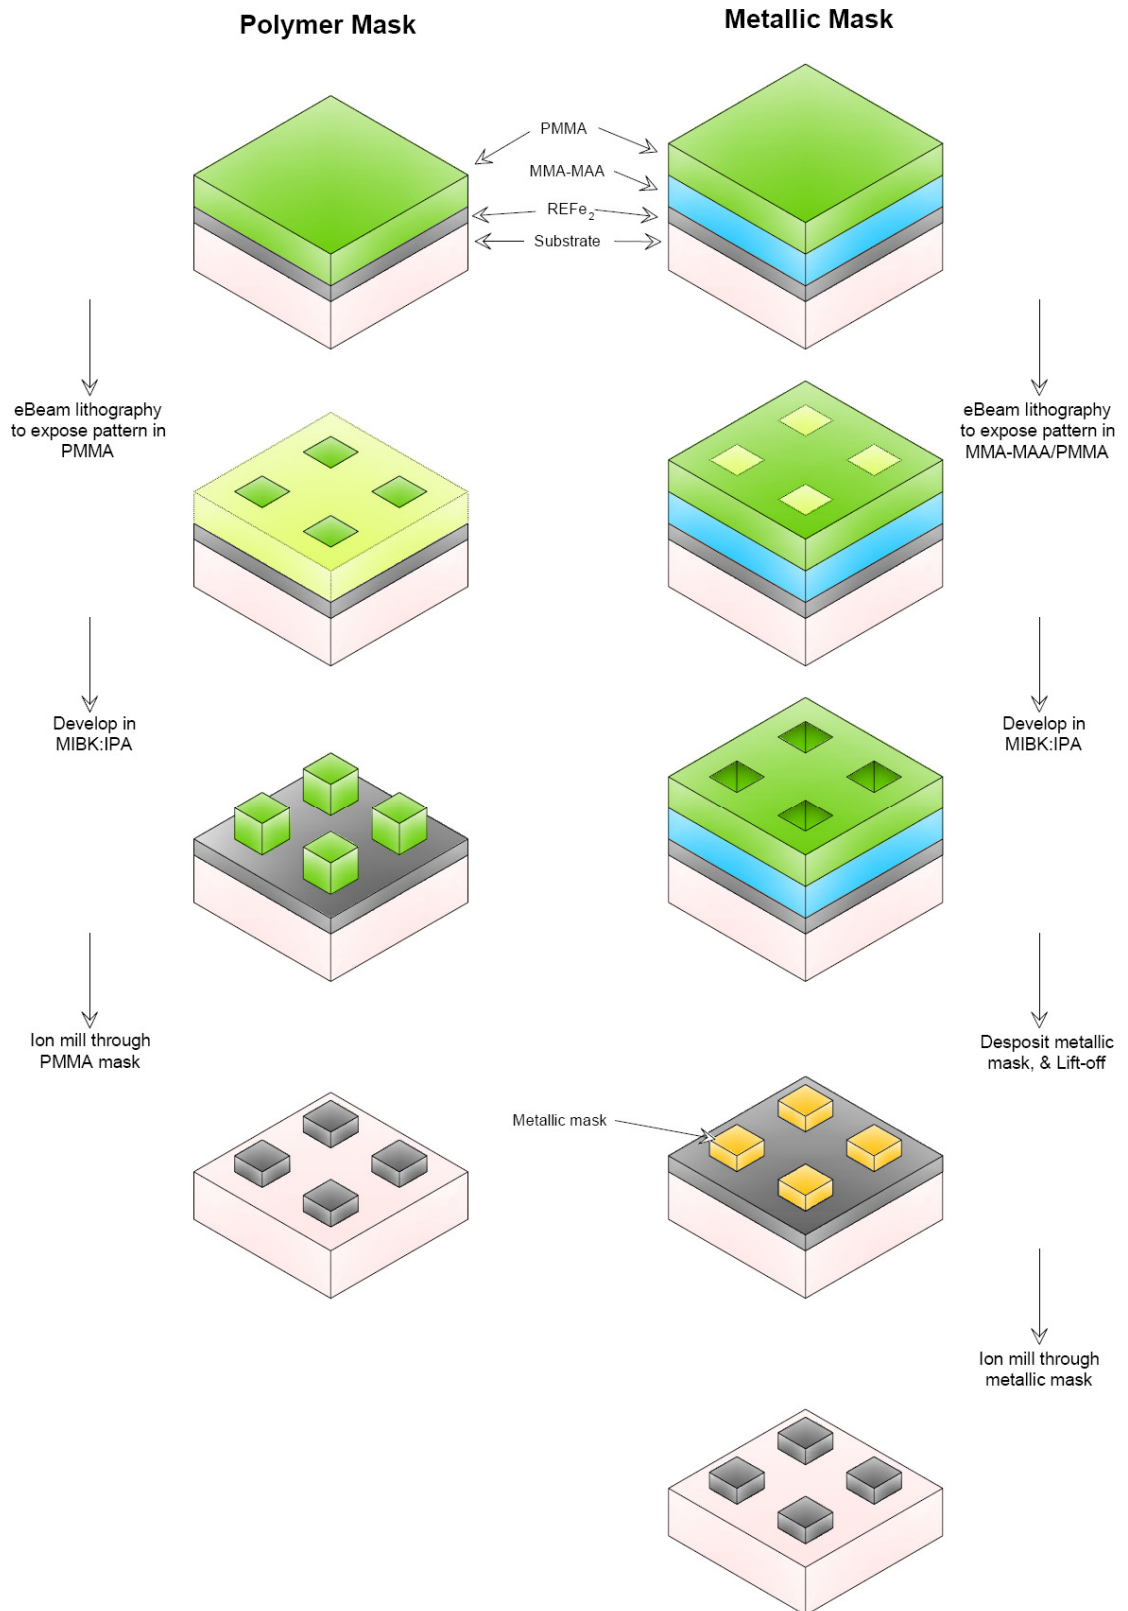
Polymer Mask

Metallic Mask

PMMA

MMA-MAA

REFe$_2$

Substrate

eBeam lithography to expose pattern in PMMA

eBeam lithography to expose pattern in MMA-MAA/PMMA

Develop in MIBK:IPA

Develop in MIBK:IPA

Ion mill through PMMA mask

Desposit metallic mask, & Lift-off

Metallic mask

Ion mill through metallic mask